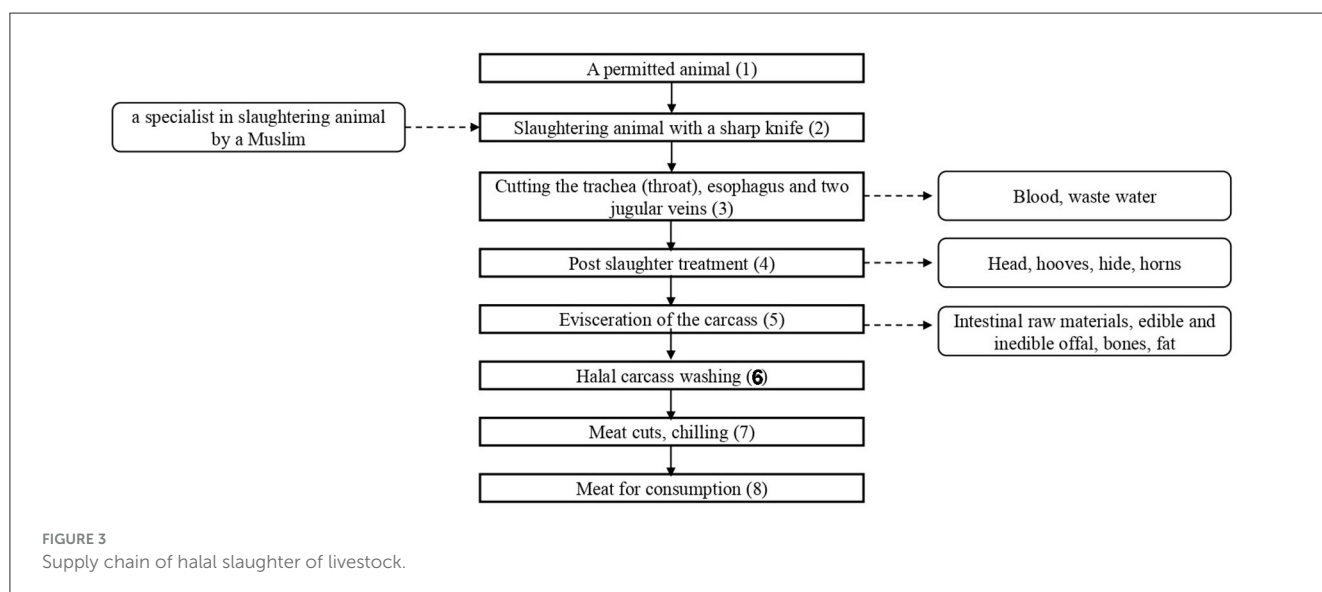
A permitted animal (1)

a specialist in slaughtering animal by a Muslim

Slaughtering animal with a sharp knife (2)

Cutting the trachea (throat), esophagus and two jugular veins (3)

Blood, waste water

Post slaughter treatment (4)

Head, hooves, hide, horns

Evisceration of the carcass (5)

Intestinal raw materials, edible and inedible offal, bones, fat

Halal carcass washing (6)

Meat cuts, chilling (7)

Meat for consumption (8)

FIGURE 3
Supply chain of halal slaughter of livestock.